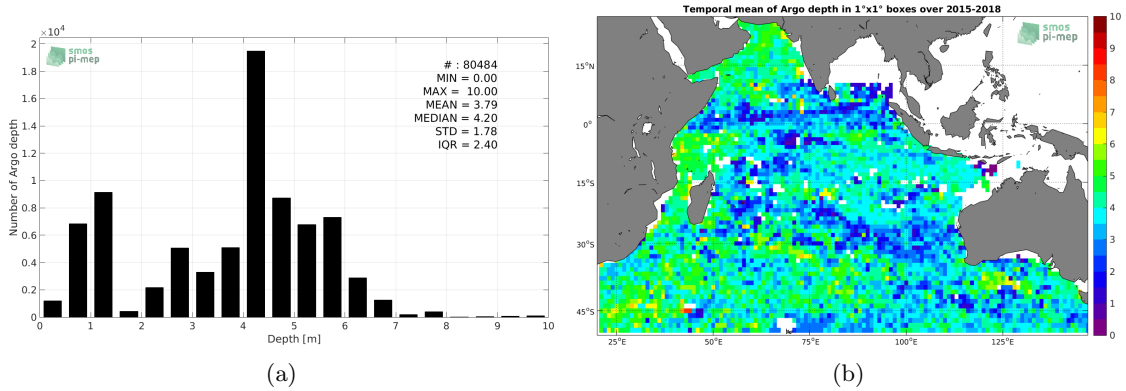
$\times10^4$
smos pi-mep
# : 80484
MIN = 0.00
MAX = 10.00
MEAN = 3.79
MEDIAN = 4.20
STD = 1.78
IQR = 2.40
Number of Argo depth
2
1.8
1.6
1.4
1.2
1
0.8
0.6
0.4
0.2
0
0 1 2 3 4 5 6 7 8 9 10
Depth [m]
(a)

Temporal mean of Argo depth in 1°x1° boxes over 2015-2018
smos pi-mep
15°N
0°
15°S
30°S
45°S
25°E 50°E 75°E 100°E 125°E
10
9
8
7
6
5
4
3
2
1
0
(b)